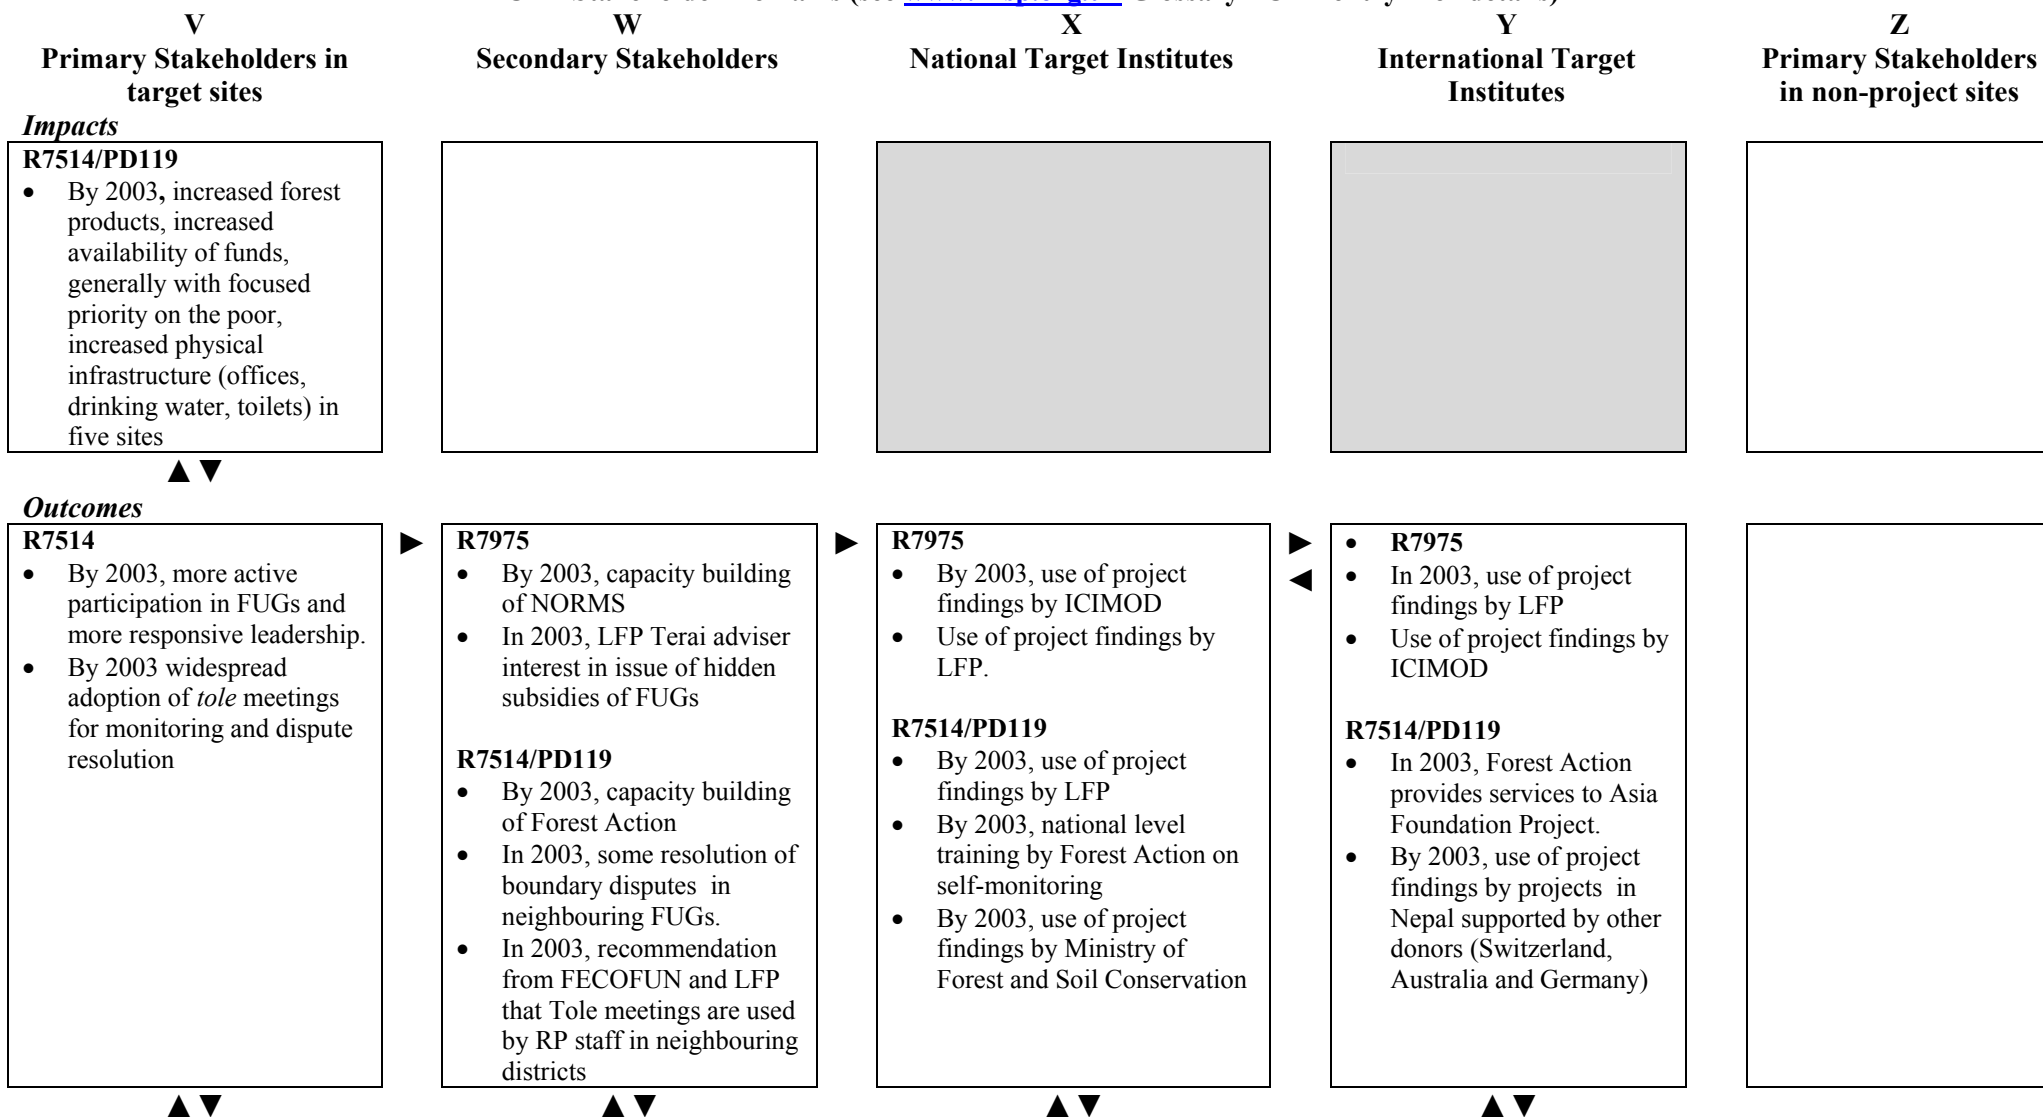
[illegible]

V
Primary Stakeholders in target sites

W
Secondary Stakeholders

X
National Target Institutes

Y
International Target Institutes

Z
Primary Stakeholders in non-project sites

*Impacts*

**R7514/PD119**
- By 2003, increased forest products, increased availability of funds, generally with focused priority on the poor, increased physical infrastructure (offices, drinking water, toilets) in five sites

▲▼

*Outcomes*

**R7514**
- By 2003, more active participation in FUGs and more responsive leadership.
- By 2003 widespread adoption of *tole* meetings for monitoring and dispute resolution

▲▼

►

**R7975**
- By 2003, capacity building of NORMS
- In 2003, LFP Terai adviser interest in issue of hidden subsidies of FUGs

**R7514/PD119**
- By 2003, capacity building of Forest Action
- In 2003, some resolution of boundary disputes in neighbouring FUGs.
- In 2003, recommendation from FECOFUN and LFP that Tole meetings are used by RP staff in neighbouring districts

▲▼

►

**R7975**
- By 2003, use of project findings by ICIMOD
- Use of project findings by LFP.

**R7514/PD119**
- By 2003, use of project findings by LFP
- By 2003, national level training by Forest Action on self-monitoring
- By 2003, use of project findings by Ministry of Forest and Soil Conservation

▲▼

►
◄

- **R7975**
- In 2003, use of project findings by LFP
- Use of project findings by ICIMOD

**R7514/PD119**
- In 2003, Forest Action provides services to Asia Foundation Project.
- By 2003, use of project findings by projects in Nepal supported by other donors (Switzerland, Australia and Germany)

▲▼